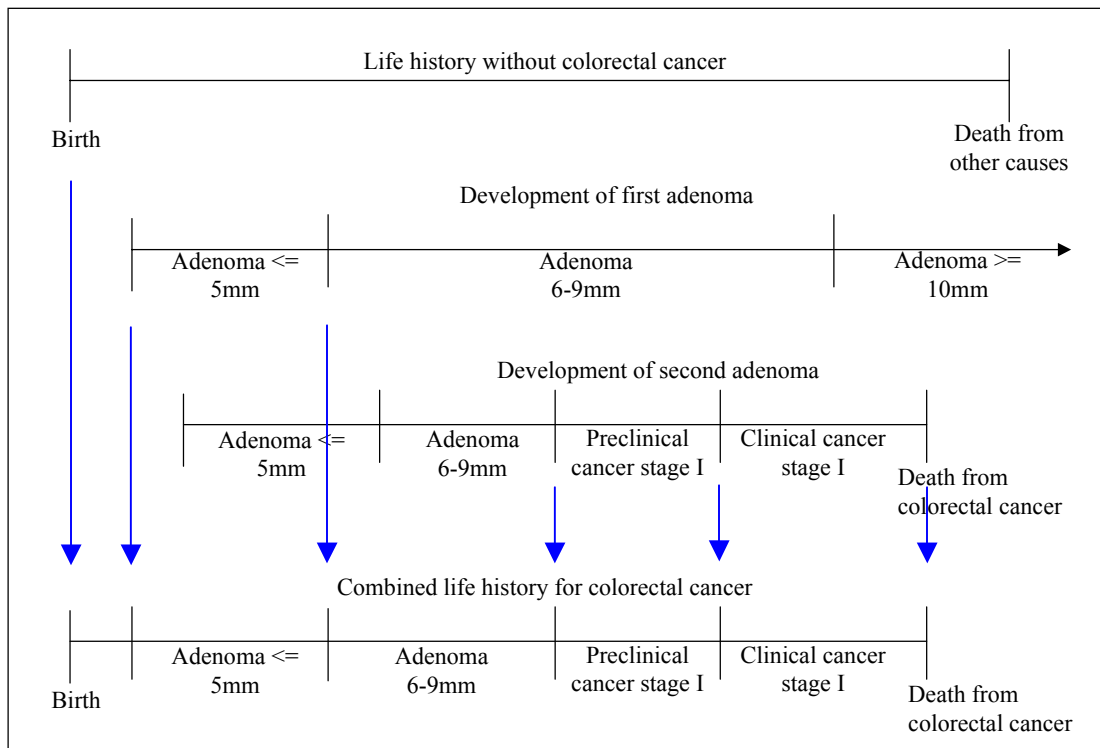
Life history without colorectal cancer

Birth

Death from other causes

Development of first adenoma

Adenoma <= 5mm

Adenoma 6-9mm

Adenoma >= 10mm

Development of second adenoma

Adenoma <= 5mm

Adenoma 6-9mm

Preclinical cancer stage I

Clinical cancer stage I

Death from colorectal cancer

Combined life history for colorectal cancer

Birth

Adenoma <= 5mm

Adenoma 6-9mm

Preclinical cancer stage I

Clinical cancer stage I

Death from colorectal cancer